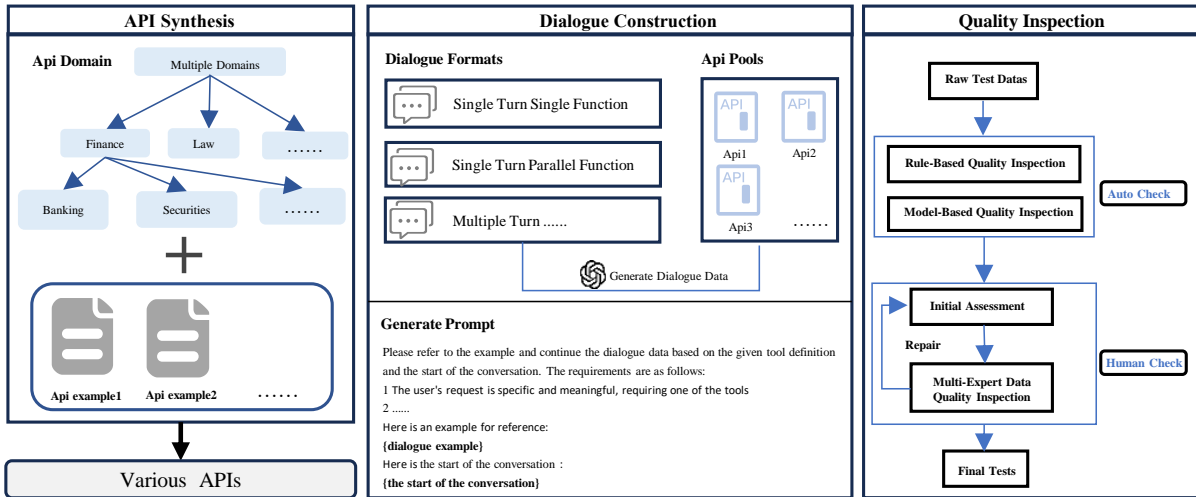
API Synthesis

Api Domain

Multiple Domains

Finance

Law

......

Banking

Securities

......

+

Api example1

Api example2

......

Various APIs

Dialogue Construction

Dialogue Formats

Single Turn Single Function

Single Turn Parallel Function

Multiple Turn ......

Api Pools

API

API

Api1

Api2

API

Api3

......

Generate Dialogue Data

Generate Prompt

Please refer to the example and continue the dialogue data based on the given tool definition and the start of the conversation. The requirements are as follows:
1 The user's request is specific and meaningful, requiring one of the tools
2 ......
Here is an example for reference:
{dialogue example}
Here is the start of the conversation :
{the start of the conversation}

Quality Inspection

Raw Test Datas

Rule-Based Quality Inspection

Model-Based Quality Inspection

Auto Check

Initial Assessment

Repair

Multi-Expert Data Quality Inspection

Human Check

Final Tests